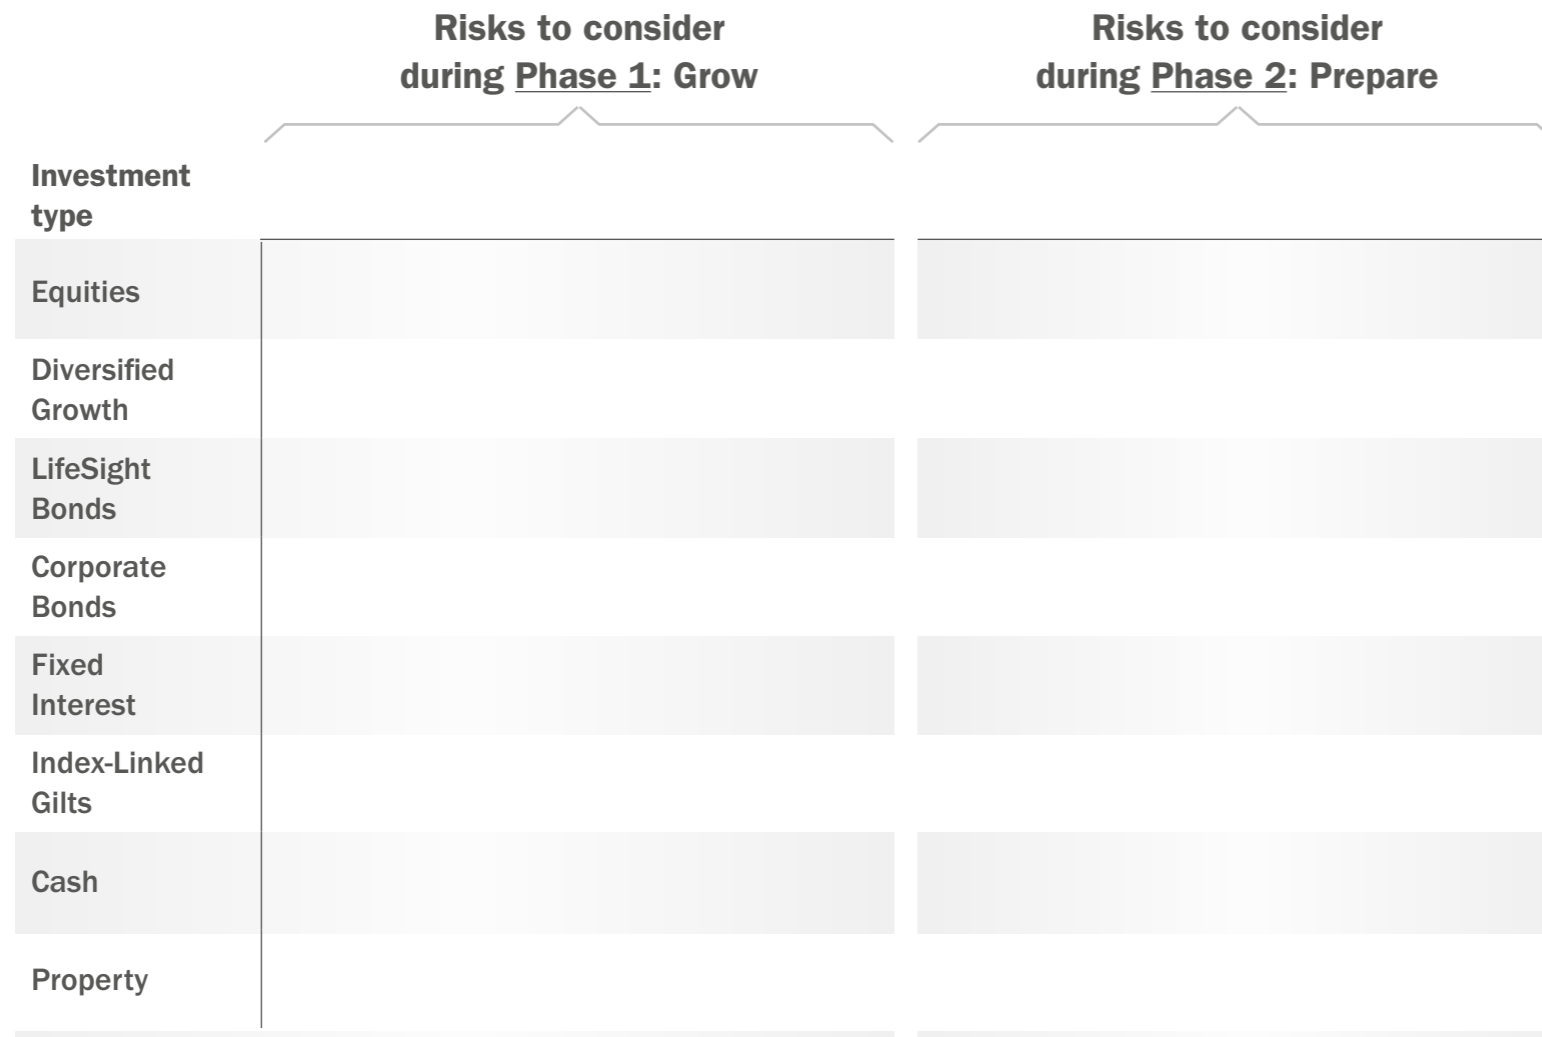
| Investment type | Risks to consider during Phase 1: Grow | Risks to consider during Phase 2: Prepare |
|---|---|---|
| Equities | | |
| Diversified Growth | | |
| LifeSight Bonds | | |
| Corporate Bonds | | |
| Fixed Interest | | |
| Index-Linked Gilts | | |
| Cash | | |
| Property | | |